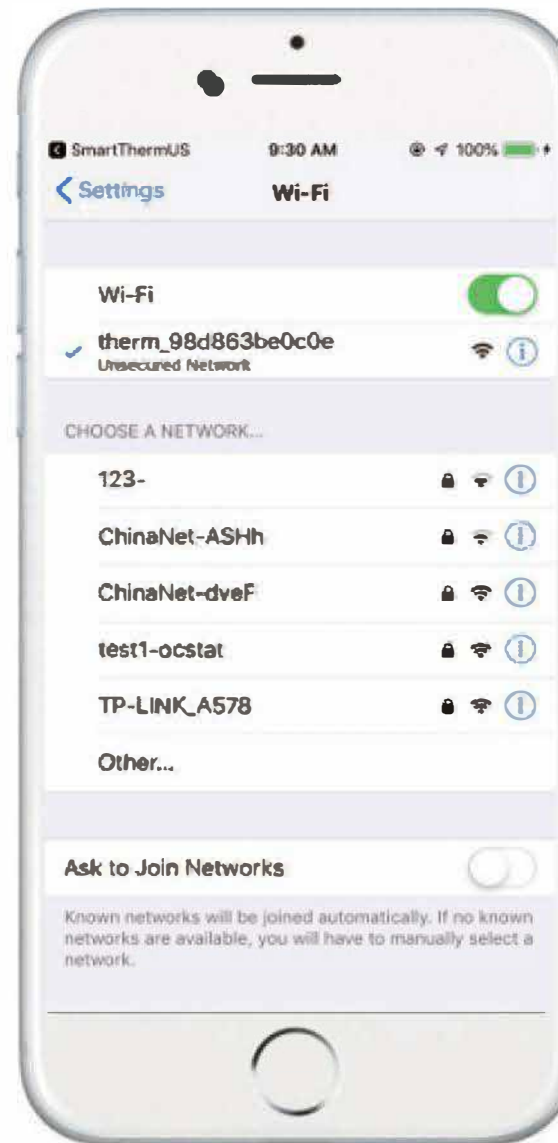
SmartThermUS 9:30 AM 100%

Settings Wi-Fi

Wi-Fi

therm_98d863be0c0e
Unsecured Network

CHOOSE A NETWORK...

123-

ChinaNet-ASHh

ChinaNet-dveF

test1-ocstat

TP-LINK_A578

Other...

Ask to Join Networks

Known networks will be joined automatically. If no known networks are available, you will have to manually select a network.